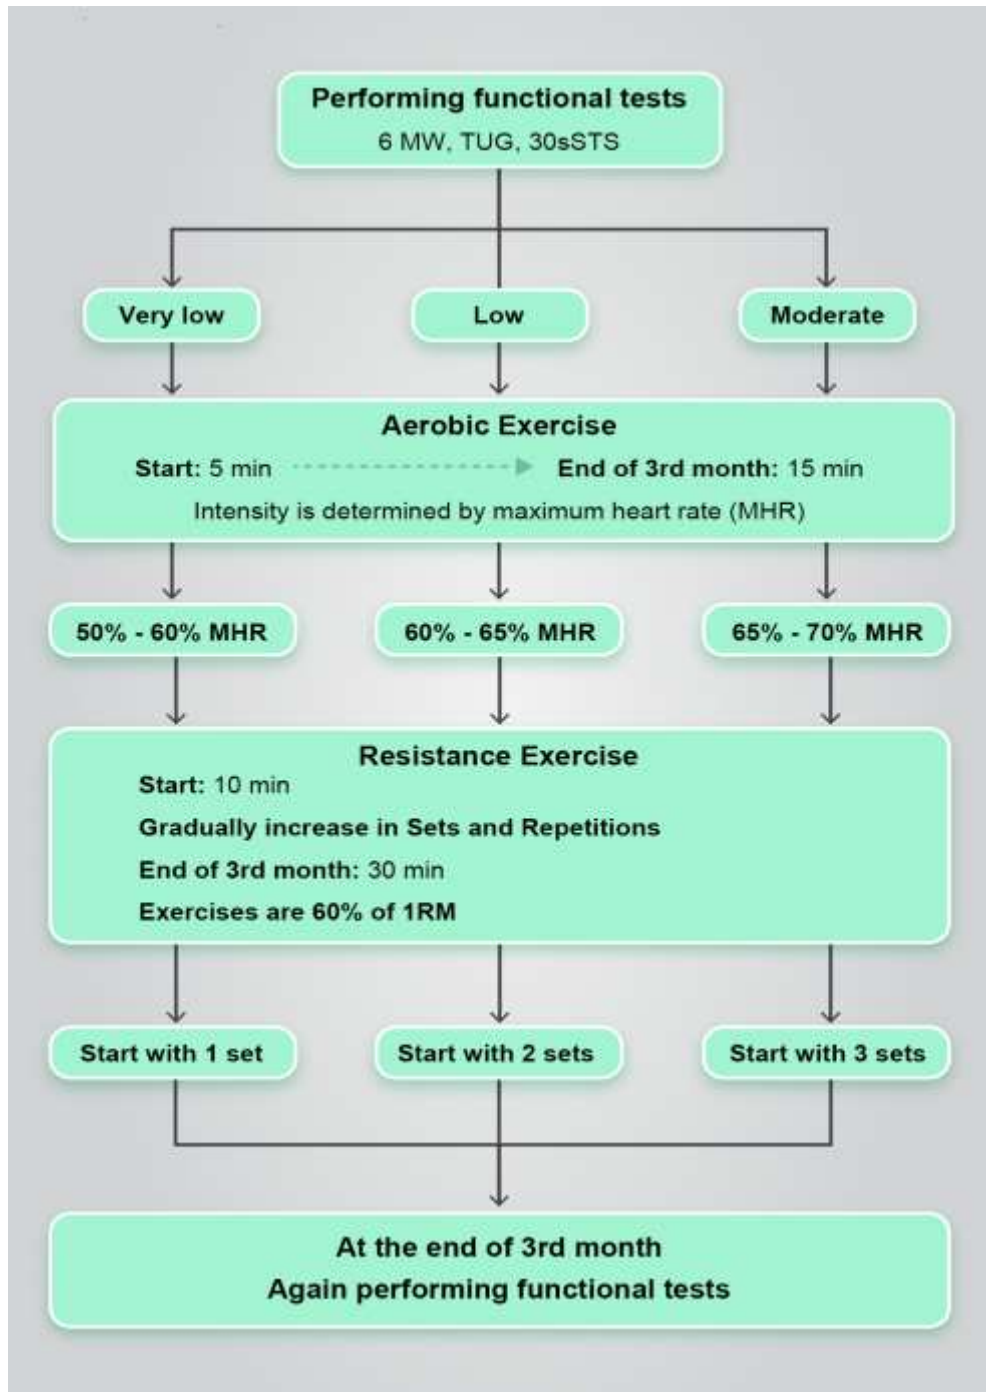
Performing functional tests
6 MW, TUG, 30sSTS

Very low

Low

Moderate

Aerobic Exercise
Start: 5 min End of 3rd month: 15 min
Intensity is determined by maximum heart rate (MHR)

50% - 60% MHR

60% - 65% MHR

65% - 70% MHR

Resistance Exercise
Start: 10 min
Gradually increase in Sets and Repetitions
End of 3rd month: 30 min
Exercises are 60% of 1RM

Start with 1 set

Start with 2 sets

Start with 3 sets

At the end of 3rd month
Again performing functional tests